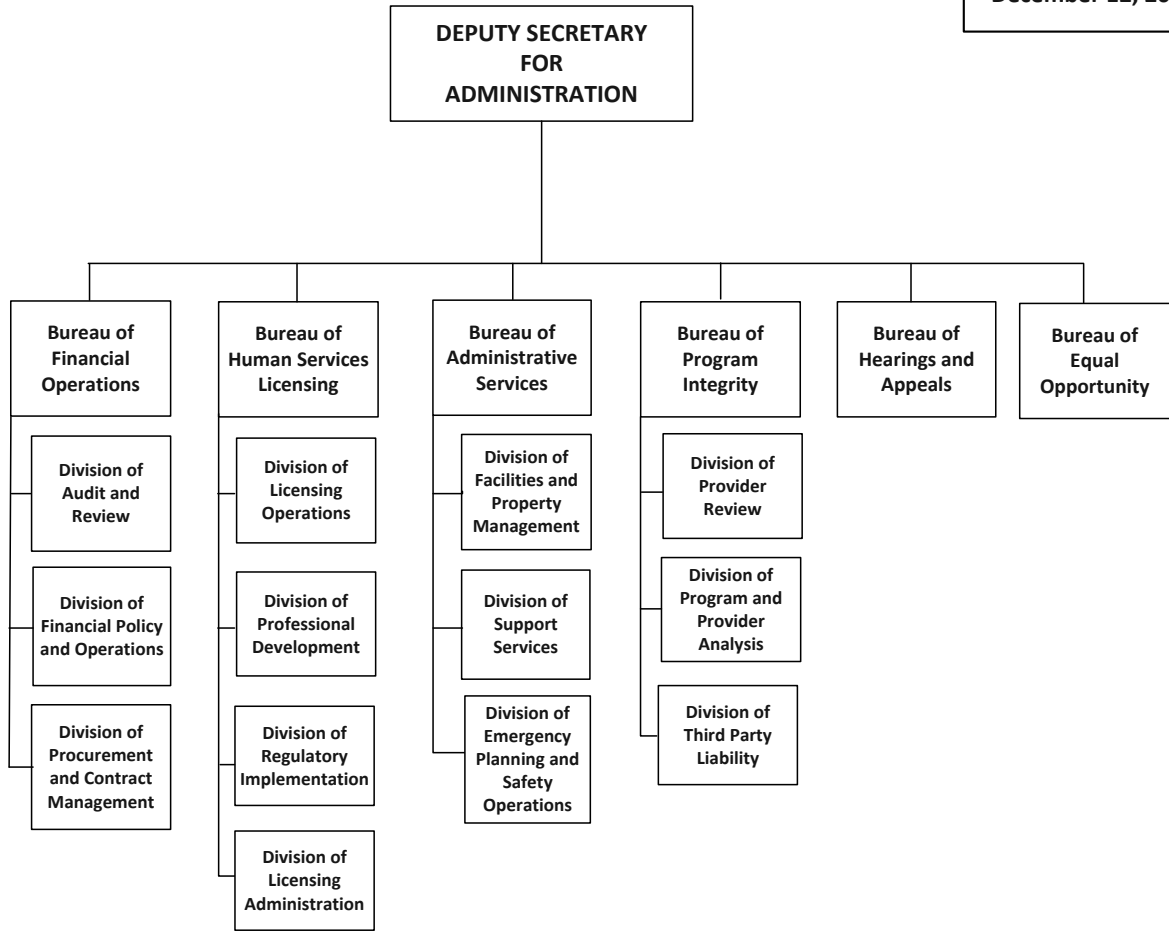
December 22, 20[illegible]

DEPUTY SECRETARY FOR ADMINISTRATION

Bureau of Financial Operations

Division of Audit and Review

Division of Financial Policy and Operations

Division of Procurement and Contract Management

Bureau of Human Services Licensing

Division of Licensing Operations

Division of Professional Development

Division of Regulatory Implementation

Division of Licensing Administration

Bureau of Administrative Services

Division of Facilities and Property Management

Division of Support Services

Division of Emergency Planning and Safety Operations

Bureau of Program Integrity

Division of Provider Review

Division of Program and Provider Analysis

Division of Third Party Liability

Bureau of Hearings and Appeals

Bureau of Equal Opportunity